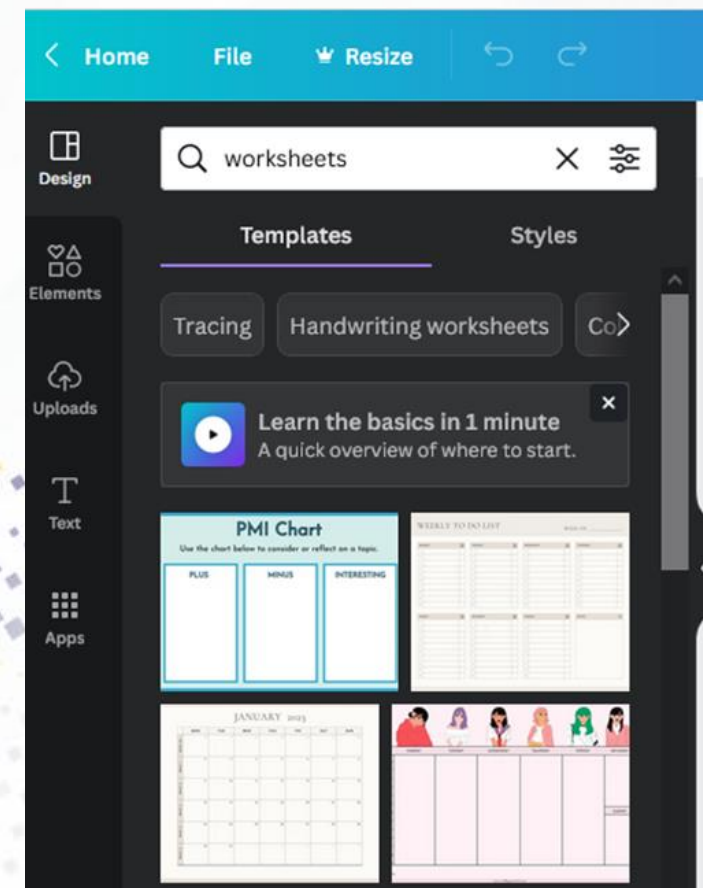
Home File Resize

Design

Elements

Uploads

Text

Apps

worksheets

Templates Styles

Tracing Handwriting worksheets Co

Learn the basics in 1 minute
A quick overview of where to start.

PMI Chart
Use the chart below to consider or reflect on a topic.

| PLUS | MINUS | INTERESTING |
|---|---|---|

WEEKLY TO DO LIST

JANUARY 2023